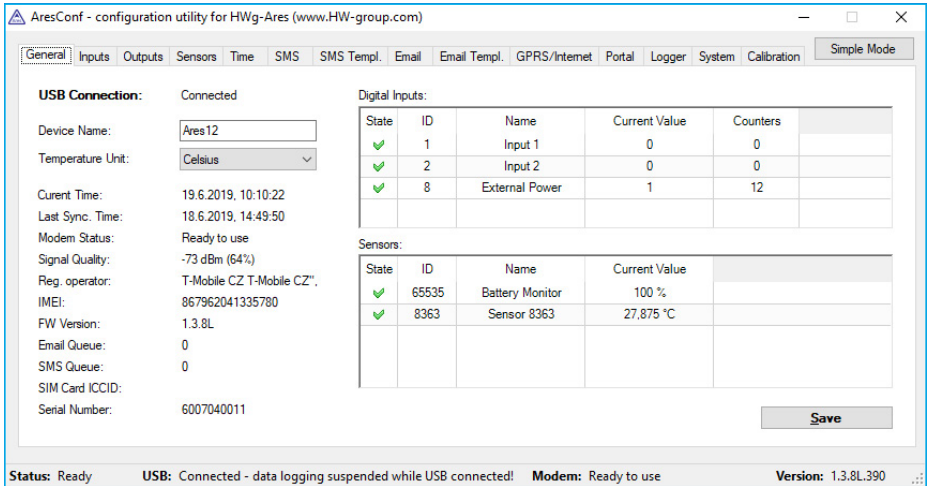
AresConf - configuration utility for HWg-Ares (www.HW-group.com)

General | Inputs | Outputs | Sensors | Time | SMS | SMS Templ. | Email | Email Templ. | GPRS/Internet | Portal | Logger | System | Calibration

Simple Mode

USB Connection: Connected

Device Name: Ares12

Temperature Unit: Celsius

Curent Time: 19.6.2019, 10:10:22

Last Sync. Time: 18.6.2019, 14:49:50

Modem Status: Ready to use

Signal Quality: -73 dBm (64%)

Reg. operator: T-Mobile CZ T-Mobile CZ",

IMEI: 867962041335780

FW Version: 1.3.8L

Email Queue: 0

SMS Queue: 0

SIM Card ICCID:

Serial Number: 6007040011

Digital Inputs:

| State | ID | Name | Current Value | Counters |
|---|---|---|---|---|
| ✓ | 1 | Input 1 | 0 | 0 |
| ✓ | 2 | Input 2 | 0 | 0 |
| ✓ | 8 | External Power | 1 | 12 |

Sensors:

| State | ID | Name | Current Value |
|---|---|---|---|
| ✓ | 65535 | Battery Monitor | 100 % |
| ✓ | 8363 | Sensor 8363 | 27,875 °C |

Save

Status: Ready USB: Connected - data logging suspended while USB connected! Modem: Ready to use Version: 1.3.8L.390